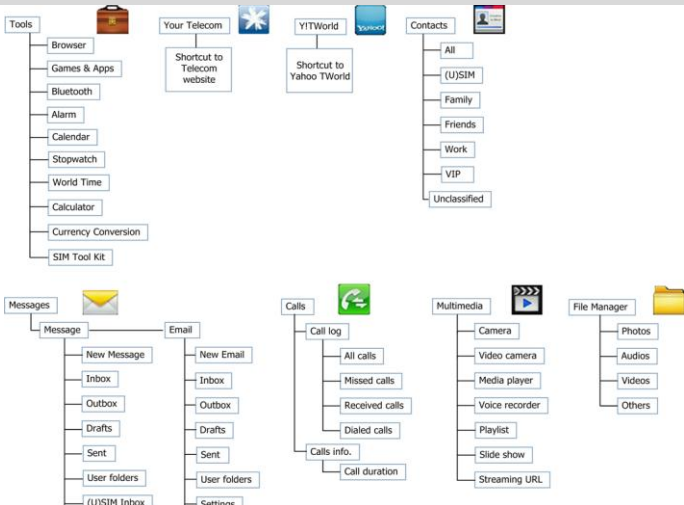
Tools
Browser
Games & Apps
Bluetooth
Alarm
Calendar
Stopwatch
World Time
Calculator
Currency Conversion
SIM Tool Kit

Your Telecom
Shortcut to Telecom website

Y!TWorld
YAHOO!
Shortcut to Yahoo TWorld

Contacts
All
(U)SIM
Family
Friends
Work
VIP
Unclassified

Messages
Message
New Message
Inbox
Outbox
Drafts
Sent
User folders
(U)SIM Inbox
Email
New Email
Inbox
Outbox
Drafts
Sent
User folders
Settings

Calls
Call log
All calls
Missed calls
Received calls
Dialed calls
Calls info.
Call duration

Multimedia
Camera
Video camera
Media player
Voice recorder
Playlist
Slide show
Streaming URL

File Manager
Photos
Audios
Videos
Others